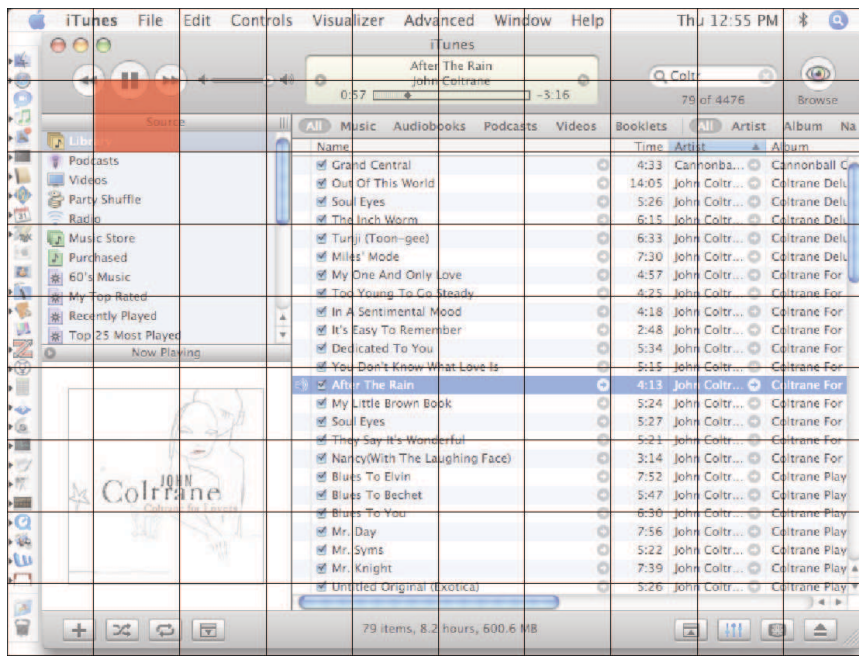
iTunes File Edit Controls Visualizer Advanced Window Help Thu 12:55 PM

iTunes

After The Rain
John Coltrane
0:57 –3:16

Coltr
79 of 4476
Browse

Source
Library
Podcasts
Videos
Party Shuffle
Radio
Music Store
Purchased
60's Music
My Top Rated
Recently Played
Top 25 Most Played
Now Playing

JOHN
Coltrane
Coltrane for Lovers

All Music Audiobooks Podcasts Videos Booklets All Artist Album Na

| Name | Time | Artist | Album |
|---|---|---|---|
| Grand Central | 4:33 | Cannonba... | Cannonball C |
| Out Of This World | 14:05 | John Coltr... | Coltrane Delu |
| Soul Eyes | 5:26 | John Coltr... | Coltrane Delu |
| The Inch Worm | 6:15 | John Coltr... | Coltrane Delu |
| Tunji (Toon-gee) | 6:33 | John Coltr... | Coltrane Delu |
| Miles' Mode | 7:30 | John Coltr... | Coltrane Delu |
| My One And Only Love | 4:57 | John Coltr... | Coltrane For |
| Too Young To Go Steady | 4:25 | John Coltr... | Coltrane For |
| In A Sentimental Mood | 4:18 | John Coltr... | Coltrane For |
| It's Easy To Remember | 2:48 | John Coltr... | Coltrane For |
| Dedicated To You | 5:34 | John Coltr... | Coltrane For |
| You Don't Know What Love Is | 5:15 | John Coltr... | Coltrane For |
| After The Rain | 4:13 | John Coltr... | Coltrane For |
| My Little Brown Book | 5:24 | John Coltr... | Coltrane For |
| Soul Eyes | 5:27 | John Coltr... | Coltrane For |
| They Say It's Wonderful | 5:21 | John Coltr... | Coltrane For |
| Nancy(With The Laughing Face) | 3:14 | John Coltr... | Coltrane For |
| Blues To Elvin | 7:52 | John Coltr... | Coltrane Play |
| Blues To Bechet | 5:47 | John Coltr... | Coltrane Play |
| Blues To You | 6:30 | John Coltr... | Coltrane Play |
| Mr. Day | 7:56 | John Coltr... | Coltrane Play |
| Mr. Syms | 5:22 | John Coltr... | Coltrane Play |
| Mr. Knight | 7:39 | John Coltr... | Coltrane Play |
| Untitled Original (Exotica) | 5:26 | John Coltr... | Coltrane Play |

79 items, 8.2 hours, 600.6 MB